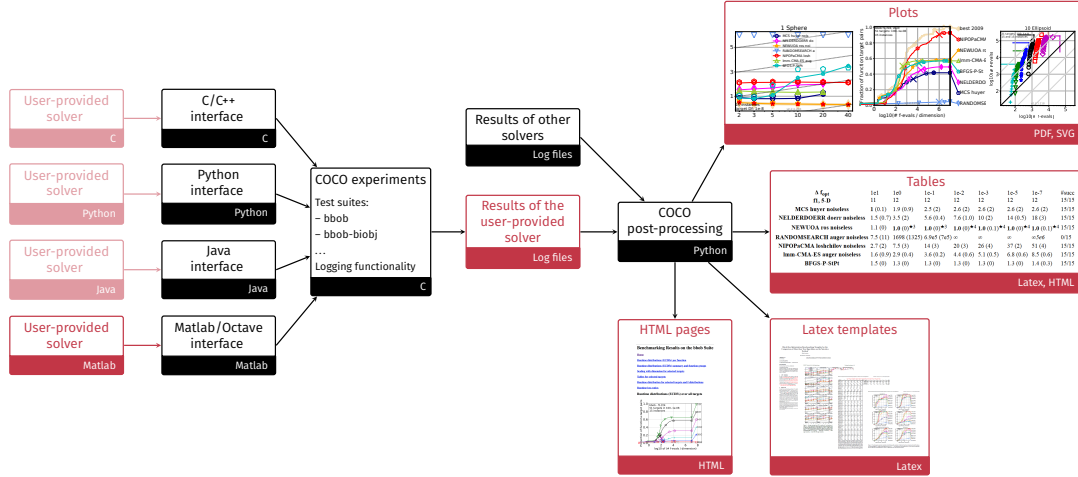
User-provided solver
C

User-provided solver
Python

User-provided solver
Java

User-provided solver
Matlab

C/C++ interface
C

Python interface
Python

Java interface
Java

Matlab/Octave interface
Matlab

COCO experiments
Test suites:
– bbob
– bbob-biobj
...
Logging functionality
C

Results of other solvers
Log files

Results of the user-provided solver
Log files

COCO post-processing
Python

Plots
1 Sphere
best 2009
NIPOPaCMA
NEWUOA
lmm-CMA-E
BFGS-P-St
NELDERDO
MCS huyer
RANDOMSE
10 Ellipsoid
log10(# f-evals / dimension)
log10(# f-evals)
PDF, SVG

Tables

| $\Delta f_{opt}$ f1, 5-D | 1e1 | 1e0 | 1e-1 | 1e-2 | 1e-3 | 1e-5 | 1e-7 | #succ |
|---|---|---|---|---|---|---|---|---|
| | 11 | 12 | 12 | 12 | 12 | 12 | 12 | 15/15 |
| MCS huyer noiseless | 1 (0.1) | 1.0 (0.9) | 2.5 (2) | 2.6 (2) | 2.6 (2) | 2.6 (2) | 2.6 (2) | 15/15 |
| NELDERDOERR doerr noiseless | 1.5 (0.7) | 2.5 (2) | 5.6 (4.4) | 7.6 (1.0) | 10 (2) | 14 (0.5) | 18 (3) | 15/15 |
| NEWUOA ros noiseless | 1.1 (0) | 1.0 (0) | 1.0 (0) | 1.0 (0) | 1.0 (0) | 1.0 (0) | 1.0 (0) | 15/15 |
| RANDOMSEARCH auger noiseless | 7.5 (11) | 1698 (1325) | 6.9e5 (7e5) | ∞ | ∞ | ∞ | ∞ 5e6 | 0/15 |
| NIPOPaCMA loshchilov noiseless | 2.7 (2) | 7.5 (3) | 14 (3) | 20 (3) | 26 (4) | 37 (2) | 51 (4) | 15/15 |
| lmm-CMA-ES auger noiseless | 1.6 (0.9) | 2.9 (0.4) | 3.6 (0.2) | 4.4 (0.6) | 5.1 (0.5) | 6.8 (0.6) | 8.5 (0.6) | 15/15 |
| BFGS-P-StPt | 1.5 (0) | 1.3 (0) | 1.3 (0) | 1.3 (0) | 1.3 (0) | 1.3 (0) | 1.4 (0.3) | 15/15 |

Latex, HTML

HTML pages
Benchmarking Results on the bbob Suite
Runtime distributions (ECDFs) over all targets
HTML

Latex templates
Latex